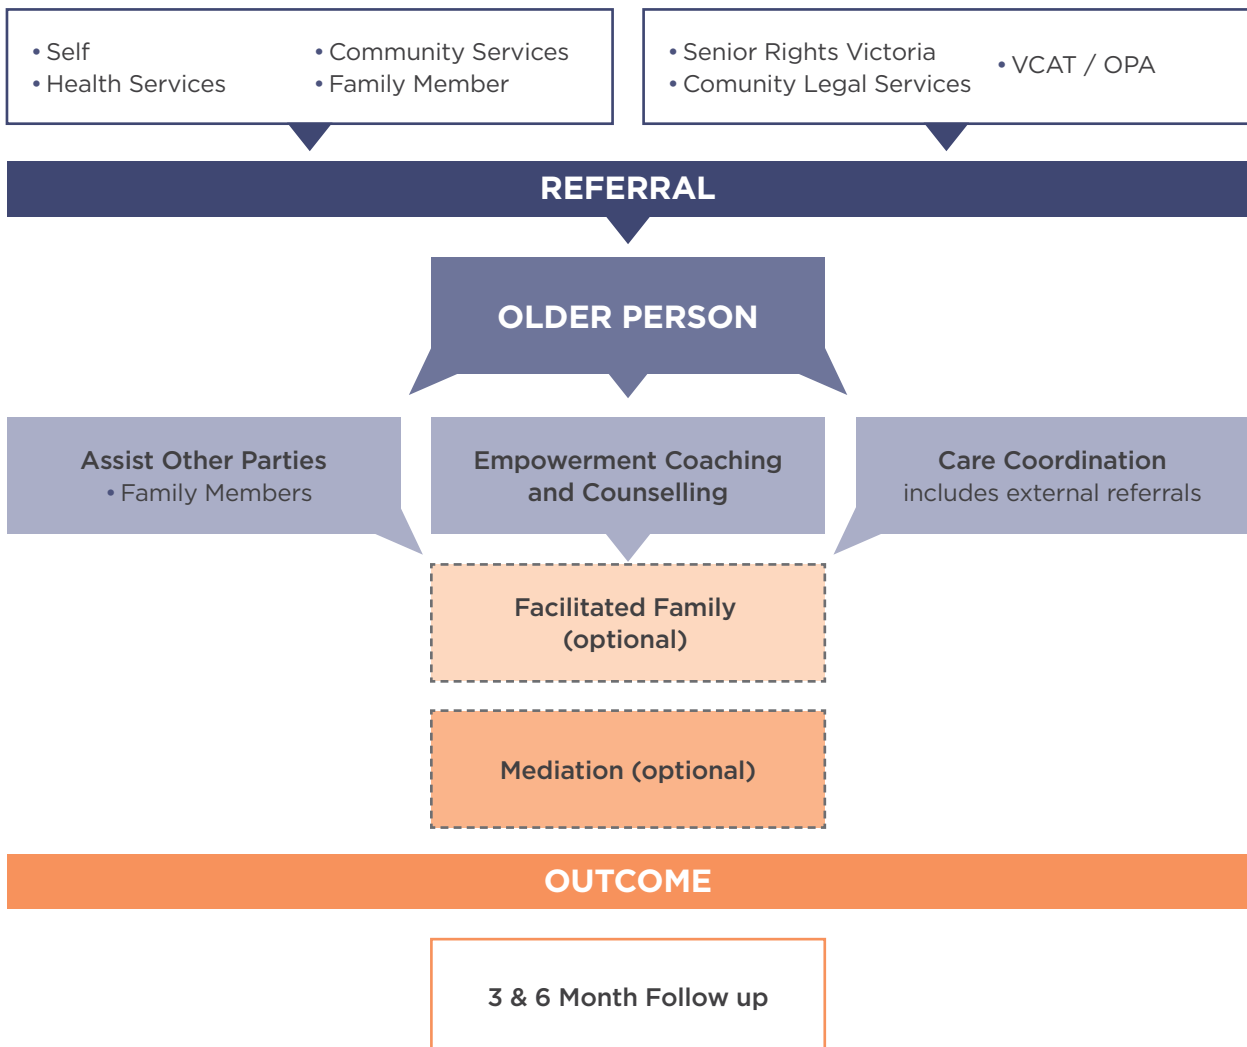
• Self
• Health Services

• Community Services
• Family Member

• Senior Rights Victoria
• Comunity Legal Services

• VCAT / OPA

REFERRAL

OLDER PERSON

Assist Other Parties
• Family Members

Empowerment Coaching and Counselling

Care Coordination
includes external referrals

Facilitated Family (optional)

Mediation (optional)

OUTCOME

3 & 6 Month Follow up